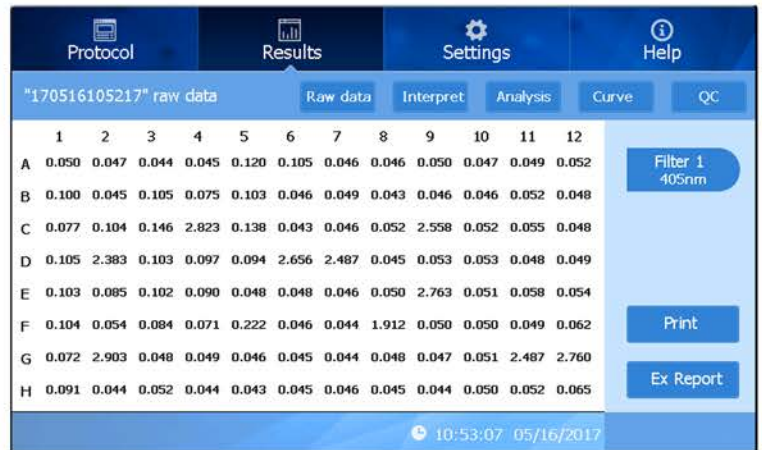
Protocol Results Settings Help

"170516105217" raw data

Raw data Interpret Analysis Curve QC

| | 1 | 2 | 3 | 4 | 5 | 6 | 7 | 8 | 9 | 10 | 11 | 12 |
|---|---|---|---|---|---|---|---|---|---|---|---|---|
| A | 0.050 | 0.047 | 0.044 | 0.045 | 0.120 | 0.105 | 0.046 | 0.046 | 0.050 | 0.047 | 0.049 | 0.052 |
| B | 0.100 | 0.045 | 0.105 | 0.075 | 0.103 | 0.046 | 0.049 | 0.043 | 0.046 | 0.046 | 0.052 | 0.048 |
| C | 0.077 | 0.104 | 0.146 | 2.823 | 0.138 | 0.043 | 0.046 | 0.052 | 2.558 | 0.052 | 0.055 | 0.048 |
| D | 0.105 | 2.383 | 0.103 | 0.097 | 0.094 | 2.656 | 2.487 | 0.045 | 0.053 | 0.053 | 0.048 | 0.049 |
| E | 0.103 | 0.085 | 0.102 | 0.090 | 0.048 | 0.048 | 0.046 | 0.050 | 2.763 | 0.051 | 0.058 | 0.054 |
| F | 0.104 | 0.054 | 0.084 | 0.071 | 0.222 | 0.046 | 0.044 | 1.912 | 0.050 | 0.050 | 0.049 | 0.062 |
| G | 0.072 | 2.903 | 0.048 | 0.049 | 0.046 | 0.045 | 0.044 | 0.048 | 0.047 | 0.051 | 2.487 | 2.760 |
| H | 0.091 | 0.044 | 0.052 | 0.044 | 0.043 | 0.045 | 0.046 | 0.045 | 0.044 | 0.050 | 0.052 | 0.065 |

Filter 1
405nm

Print

Ex Report

10:53:07 05/16/2017